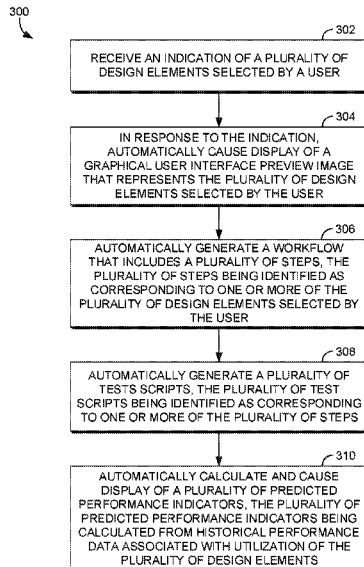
300

302

RECEIVE AN INDICATION OF A PLURALITY OF DESIGN ELEMENTS SELECTED BY A USER

304

IN RESPONSE TO THE INDICATION, AUTOMATICALLY CAUSE DISPLAY OF A GRAPHICAL USER INTERFACE PREVIEW IMAGE THAT REPRESENTS THE PLURALITY OF DESIGN ELEMENTS SELECTED BY THE USER

306

AUTOMATICALLY GENERATE A WORKFLOW THAT INCLUDES A PLURALITY OF STEPS, THE PLURALITY OF STEPS BEING IDENTIFIED AS CORRESPONDING TO ONE OR MORE OF THE PLURALITY OF DESIGN ELEMENTS SELECTED BY THE USER

308

AUTOMATICALLY GENERATE A PLURALITY OF TESTS SCRIPTS, THE PLURALITY OF TEST SCRIPTS BEING IDENTIFIED AS CORRESPONDING TO ONE OR MORE OF THE PLURALITY OF STEPS

310

AUTOMATICALLY CALCULATE AND CAUSE DISPLAY OF A PLURALITY OF PREDICTED PERFORMANCE INDICATORS, THE PLURALITY OF PREDICTED PERFORMANCE INDICATORS BEING CALCULATED FROM HISTORICAL PERFORMANCE DATA ASSOCIATED WITH UTILIZATION OF THE PLURALITY OF DESIGN ELEMENTS